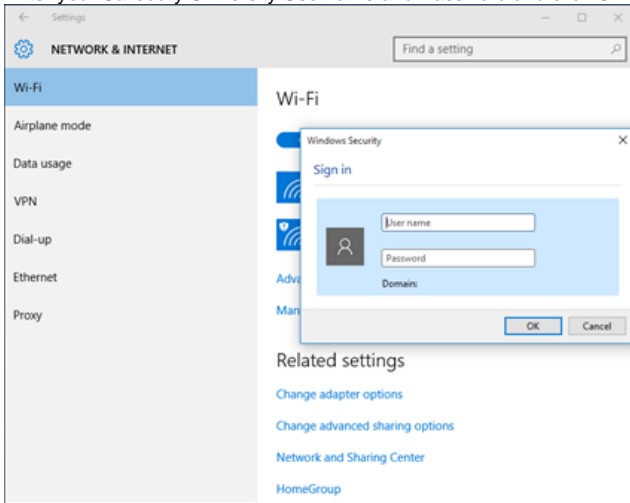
Settings

NETWORK & INTERNET

Find a setting

Wi-Fi

Airplane mode

Data usage

VPN

Dial-up

Ethernet

Proxy

Wi-Fi

Adva

Man

Windows Security

Sign in

User name

Password

Domain:

OK

Cancel

Related settings

Change adapter options

Change advanced sharing options

Network and Sharing Center

HomeGroup